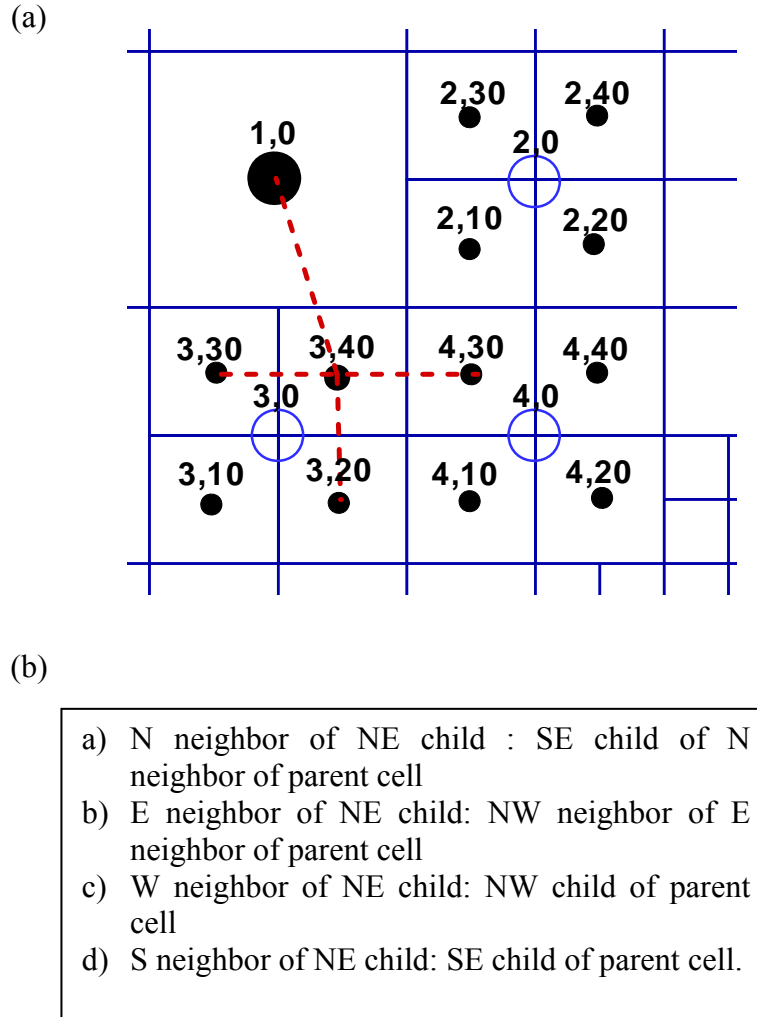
(a)

2,30 2,40
1,0 2,0
2,10 2,20
3,30 3,40 4,30 4,40
3,0 4,0
3,10 3,20 4,10 4,20

(b)

a) N neighbor of NE child : SE child of N neighbor of parent cell
b) E neighbor of NE child: NW neighbor of E neighbor of parent cell
c) W neighbor of NE child: NW child of parent cell
d) S neighbor of NE child: SE child of parent cell.